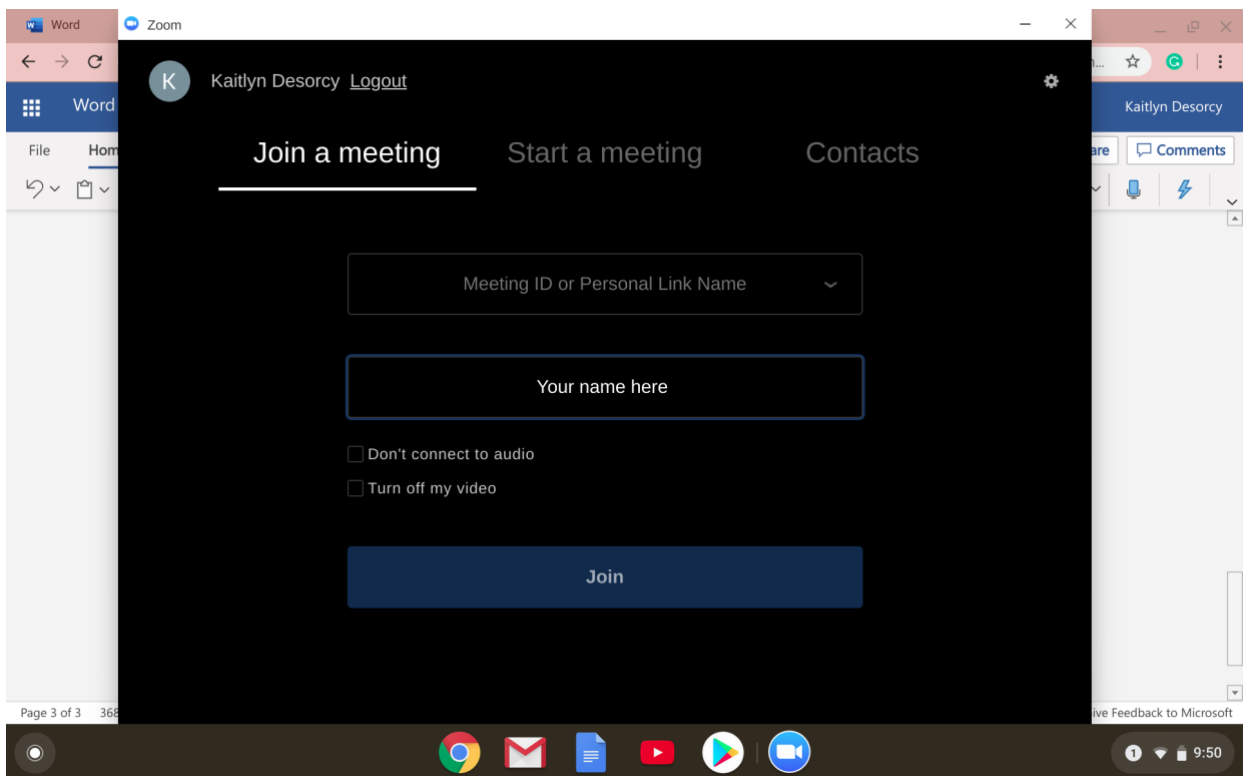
Word

Zoom

Word

File

Hom

Kaitlyn Desorcy

are

Comments

K

Kaitlyn Desorcy Logout

Join a meeting

Start a meeting

Contacts

Meeting ID or Personal Link Name

Your name here

Don't connect to audio

Turn off my video

Join

Page 3 of 3 368

ive Feedback to Microsoft

1

9:50